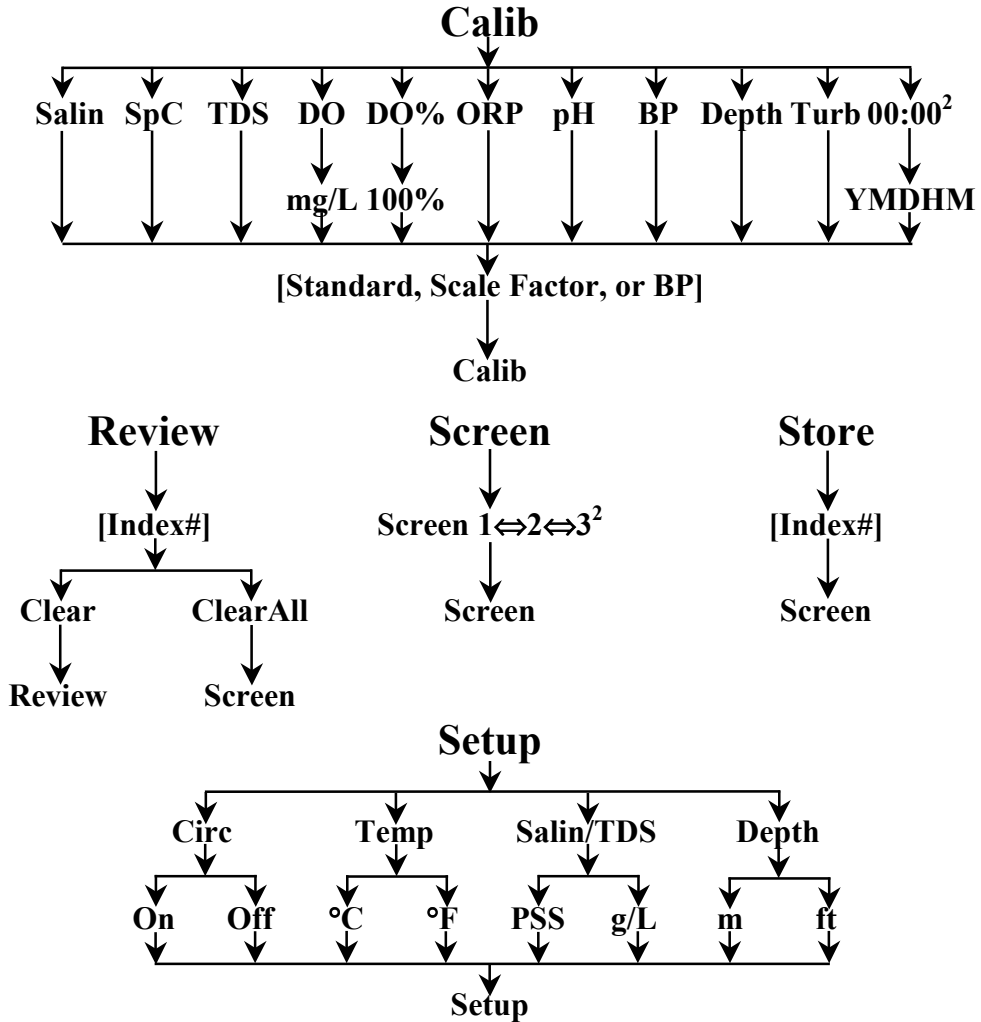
Calib

Salin SpC TDS DO DO% ORP pH BP Depth Turb $00{:}00^2$

mg/L 100% YMDHM

[Standard, Scale Factor, or BP]

Calib

Review

[Index#]

Clear ClearAll

Review Screen

Screen

Screen $1 \Leftrightarrow 2 \Leftrightarrow 3^2$

Screen

Store

[Index#]

Screen

Setup

Circ Temp Salin/TDS Depth

On Off °C °F PSS g/L m ft

Setup